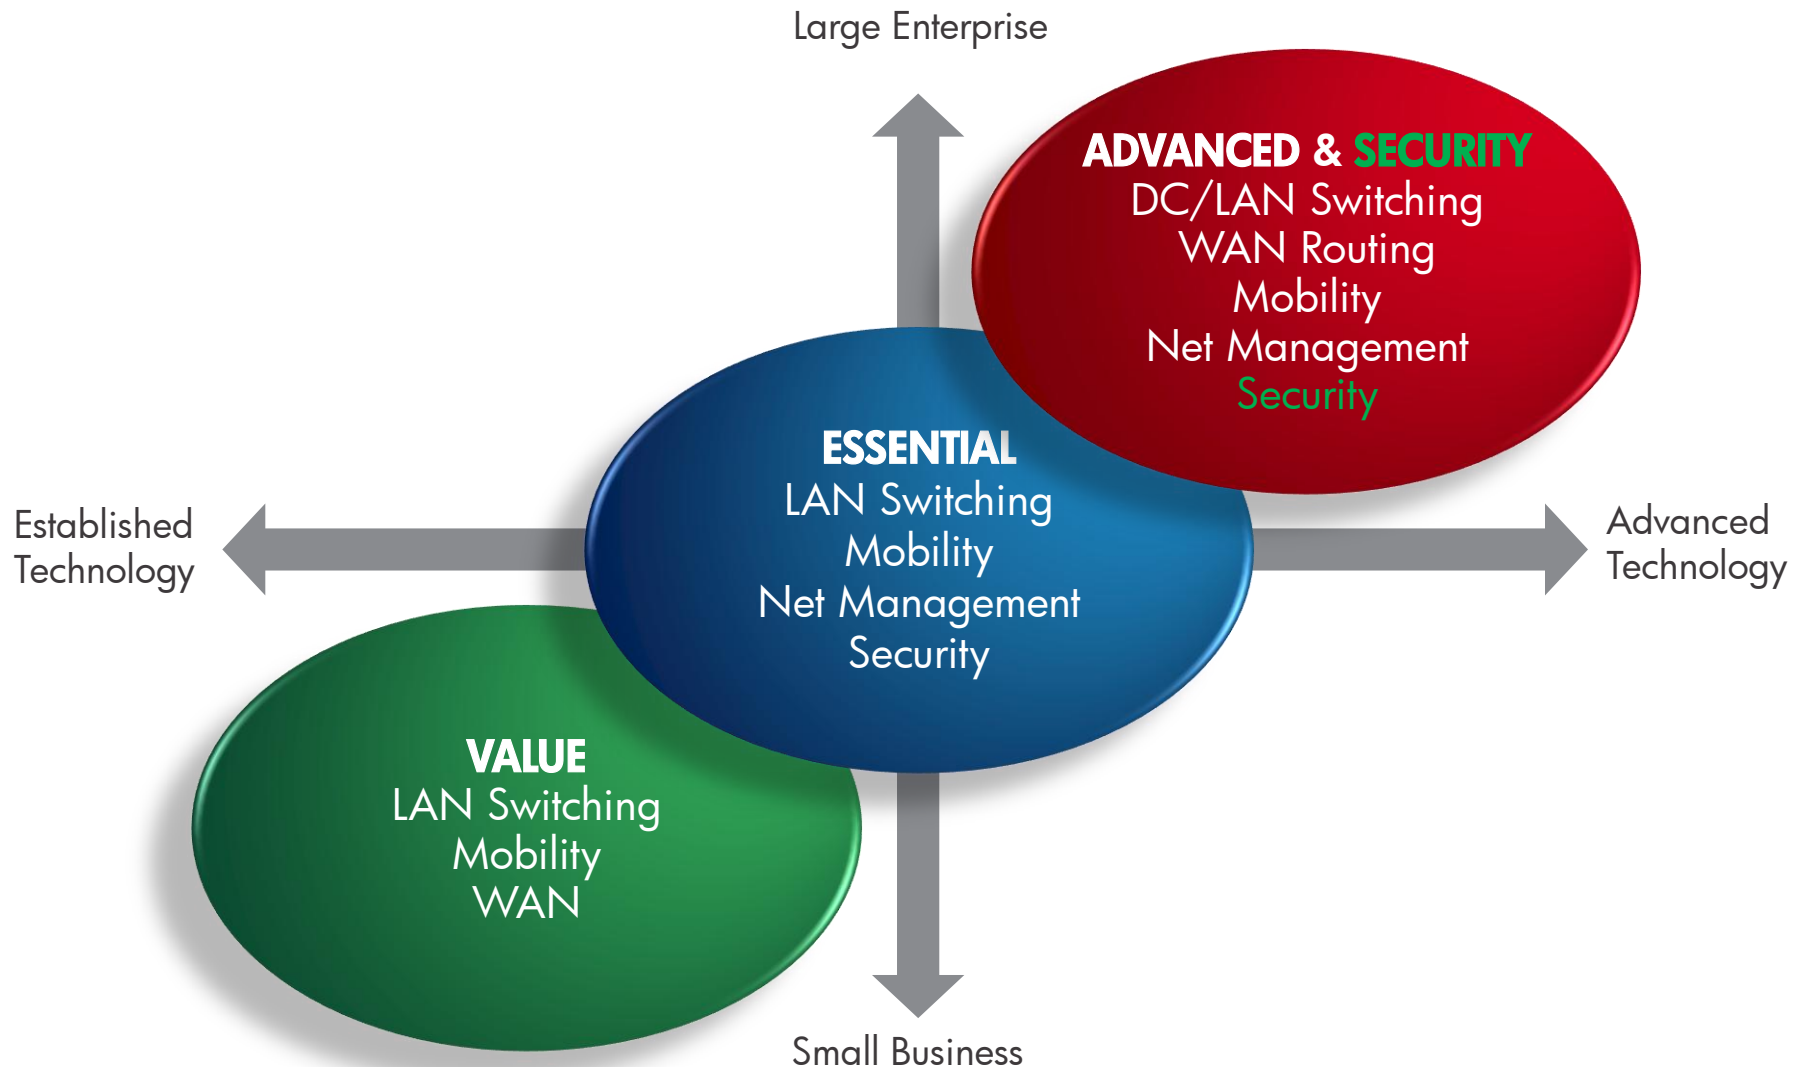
Large Enterprise

ADVANCED & SECURITY
DC/LAN Switching
WAN Routing
Mobility
Net Management
Security

Established Technology

ESSENTIAL
LAN Switching
Mobility
Net Management
Security

Advanced Technology

VALUE
LAN Switching
Mobility
WAN

Small Business